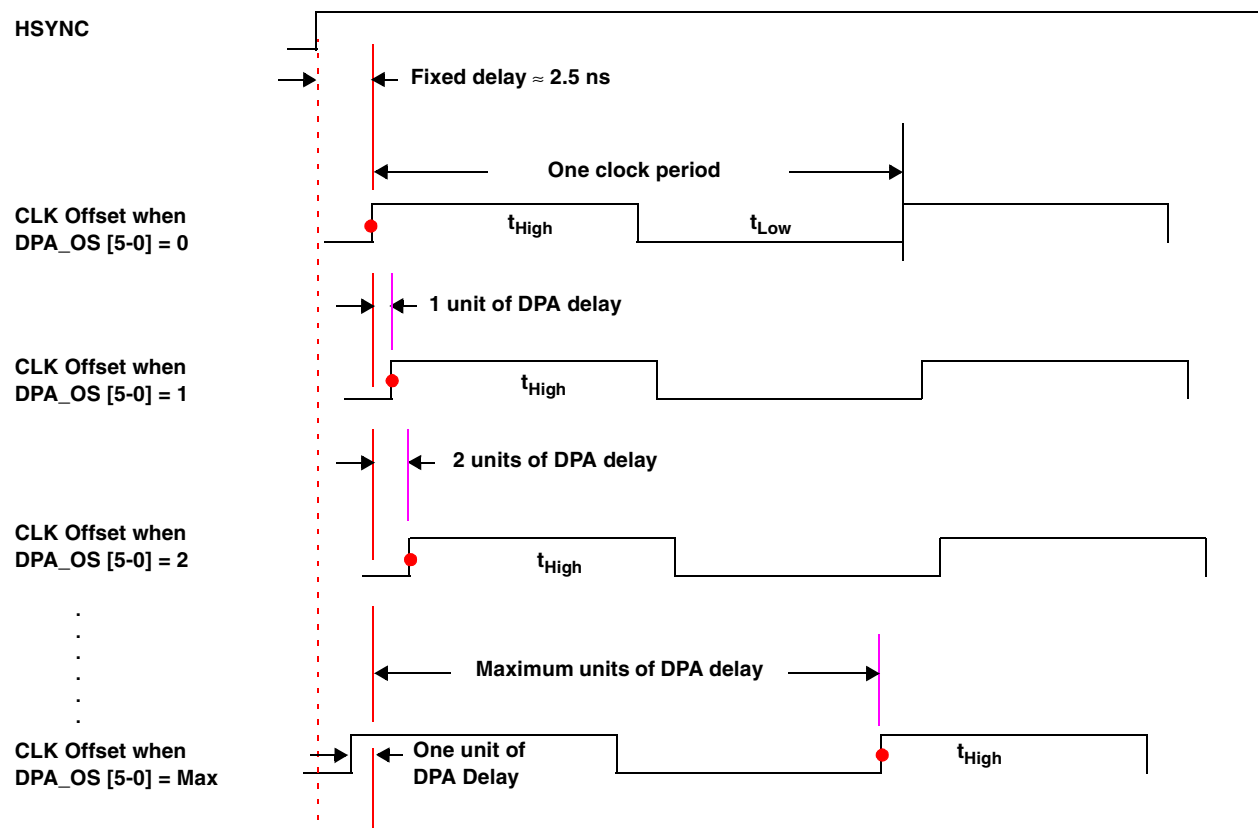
HSYNC

Fixed delay $\approx$ 2.5 ns

One clock period

CLK Offset when DPA_OS [5-0] = 0

$t_{High}$

$t_{Low}$

1 unit of DPA delay

CLK Offset when DPA_OS [5-0] = 1

$t_{High}$

2 units of DPA delay

CLK Offset when DPA_OS [5-0] = 2

$t_{High}$

.
.
.
.
.
.

Maximum units of DPA delay

CLK Offset when DPA_OS [5-0] = Max

One unit of DPA Delay

$t_{High}$